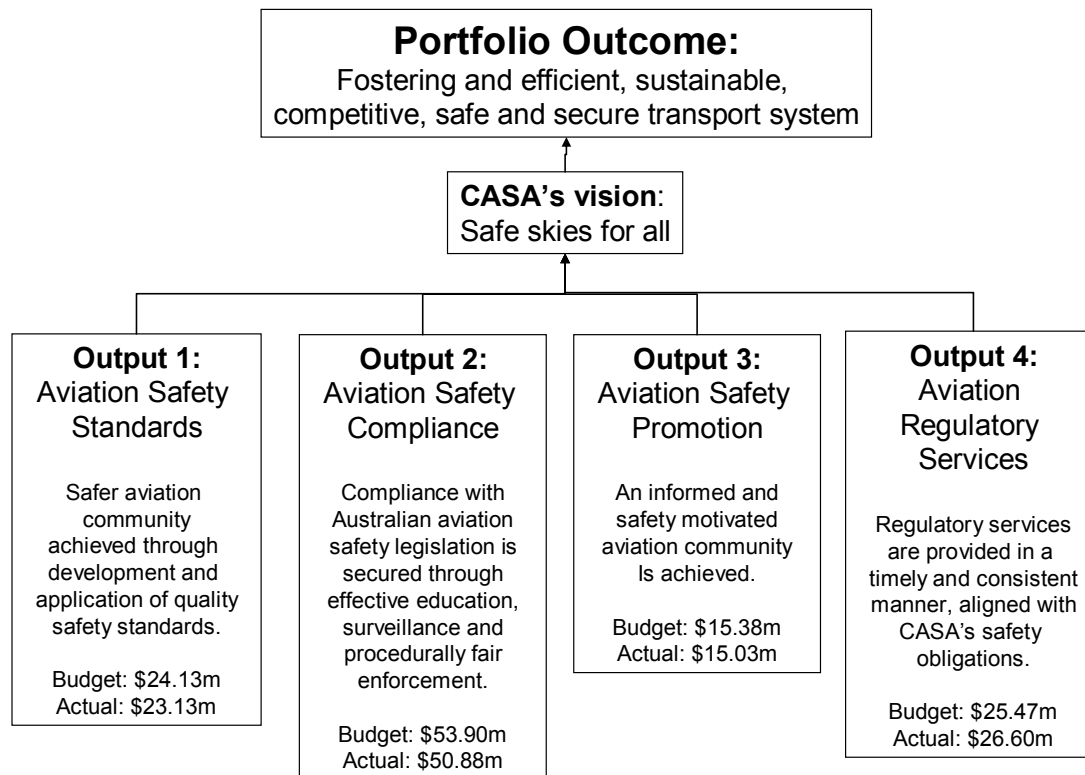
Portfolio Outcome:
Fostering and efficient, sustainable, competitive, safe and secure transport system

CASA's vision:
Safe skies for all

Output 1:
Aviation Safety Standards

Safer aviation community achieved through development and application of quality safety standards.

Budget: \$24.13m
Actual: \$23.13m

Output 2:
Aviation Safety Compliance

Compliance with Australian aviation safety legislation is secured through effective education, surveillance and procedurally fair enforcement.

Budget: \$53.90m
Actual: \$50.88m

Output 3:
Aviation Safety Promotion

An informed and safety motivated aviation community Is achieved.

Budget: \$15.38m
Actual: \$15.03m

Output 4:
Aviation Regulatory Services

Regulatory services are provided in a timely and consistent manner, aligned with CASA's safety obligations.

Budget: \$25.47m
Actual: \$26.60m